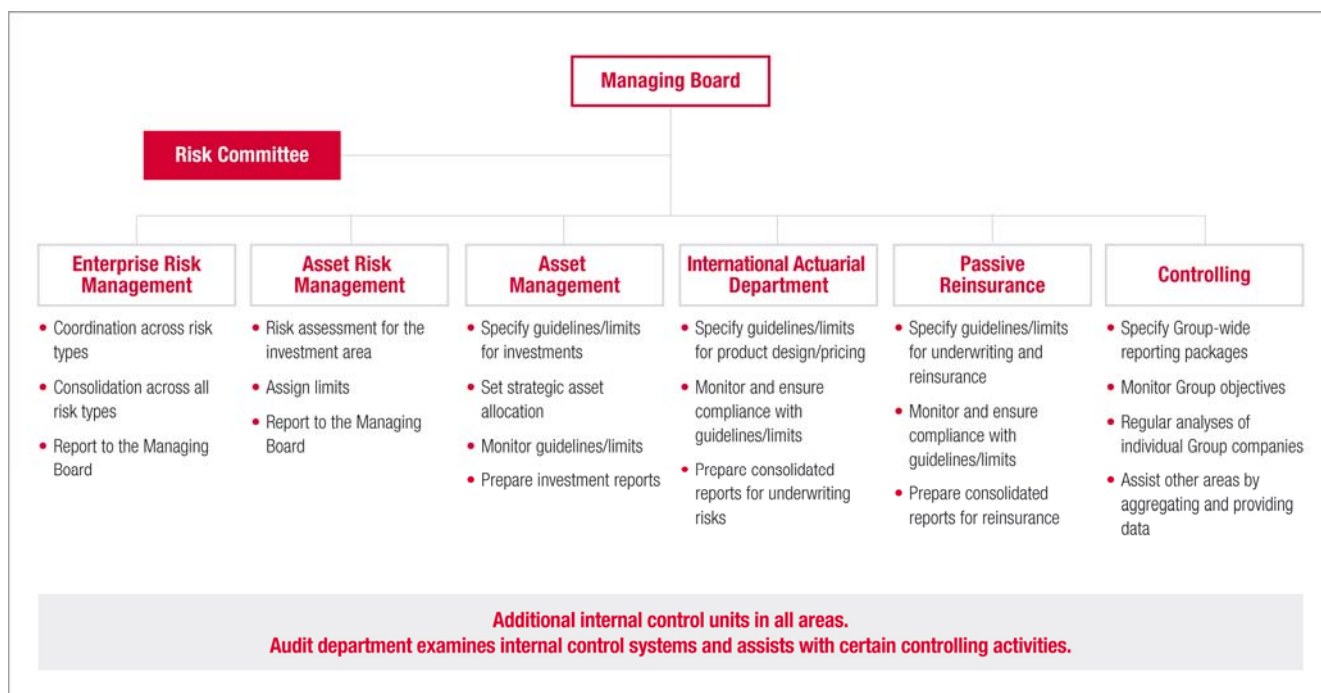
Managing Board

Risk Committee

Enterprise Risk Management

- Coordination across risk types
- Consolidation across all risk types
- Report to the Managing Board

Asset Risk Management

- Risk assessment for the investment area
- Assign limits
- Report to the Managing Board

Asset Management

- Specify guidelines/limits for investments
- Set strategic asset allocation
- Monitor guidelines/limits
- Prepare investment reports

International Actuarial Department

- Specify guidelines/limits for product design/pricing
- Monitor and ensure compliance with guidelines/limits
- Prepare consolidated reports for underwriting risks

Passive Reinsurance

- Specify guidelines/limits for underwriting and reinsurance
- Monitor and ensure compliance with guidelines/limits
- Prepare consolidated reports for reinsurance

Controlling

- Specify Group-wide reporting packages
- Monitor Group objectives
- Regular analyses of individual Group companies
- Assist other areas by aggregating and providing data

Additional internal control units in all areas.
Audit department examines internal control systems and assists with certain controlling activities.